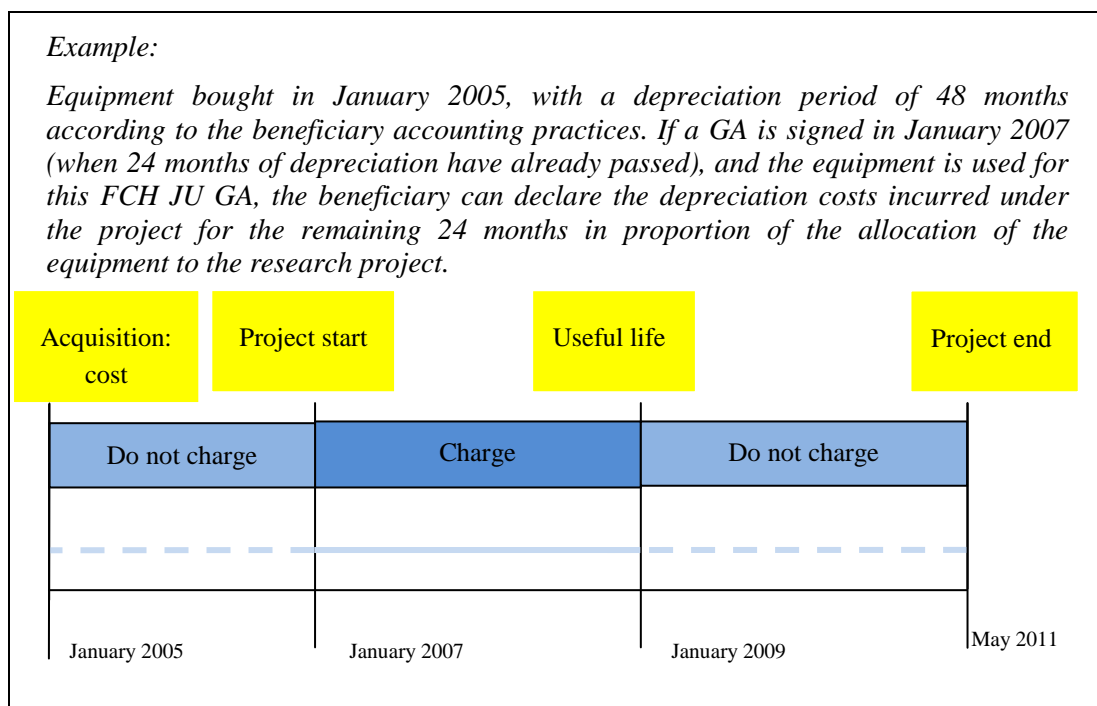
Example:

Equipment bought in January 2005, with a depreciation period of 48 months according to the beneficiary accounting practices. If a GA is signed in January 2007 (when 24 months of depreciation have already passed), and the equipment is used for this FCH JU GA, the beneficiary can declare the depreciation costs incurred under the project for the remaining 24 months in proportion of the allocation of the equipment to the research project.

Acquisition: cost

Project start

Useful life

Project end

Do not charge

Charge

Do not charge

January 2005

January 2007

January 2009

May 2011